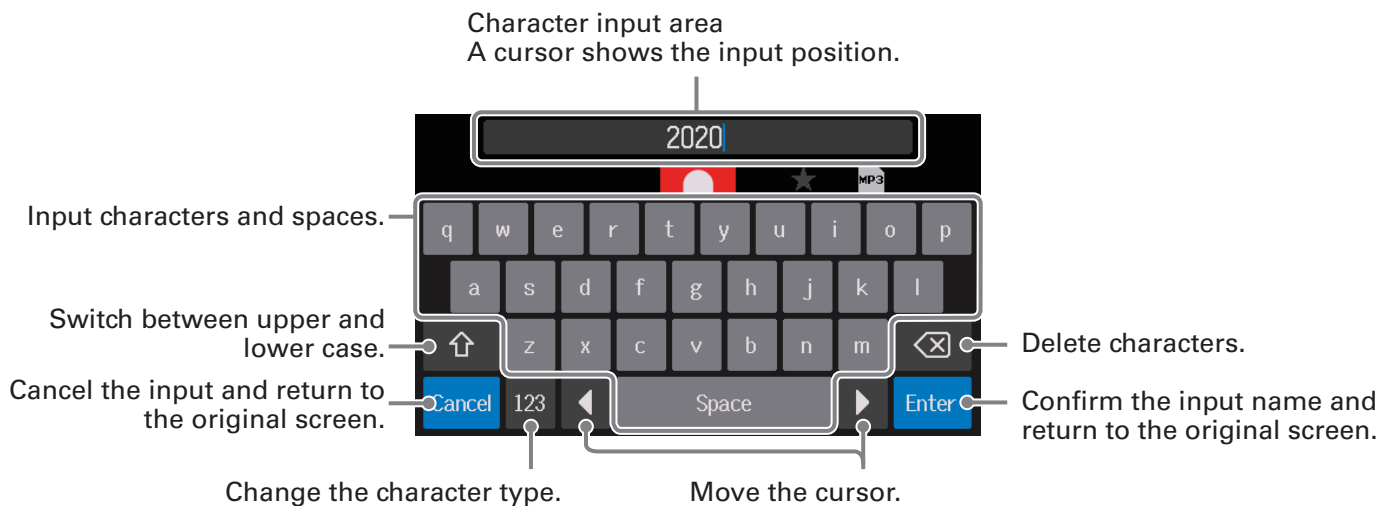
Character input area
A cursor shows the input position.

2020

MP3

Input characters and spaces.

q w e r t y u i o p
a s d f g h j k l
z x c v b n m

Switch between upper and lower case.

Delete characters.

Cancel the input and return to the original screen.

Cancel 123 Space Enter

Confirm the input name and return to the original screen.

Change the character type.

Move the cursor.